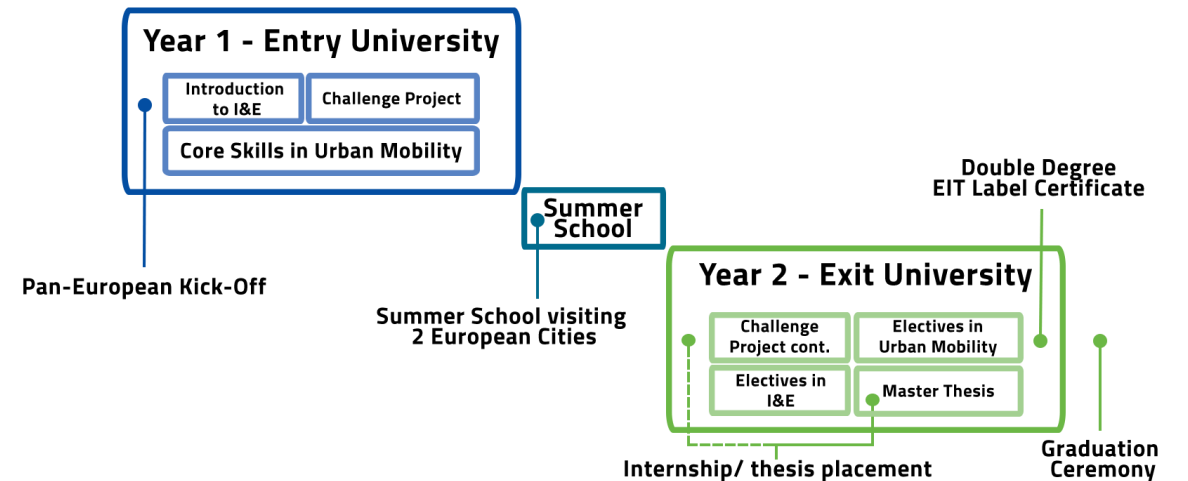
Year 1 - Entry University

Introduction to I&E

Challenge Project

Core Skills in Urban Mobility

Pan-European Kick-Off

Summer School

Summer School visiting 2 European Cities

Double Degree
EIT Label Certificate

Year 2 - Exit University

Challenge Project cont.

Electives in Urban Mobility

Electives in I&E

Master Thesis

Internship/ thesis placement

Graduation Ceremony